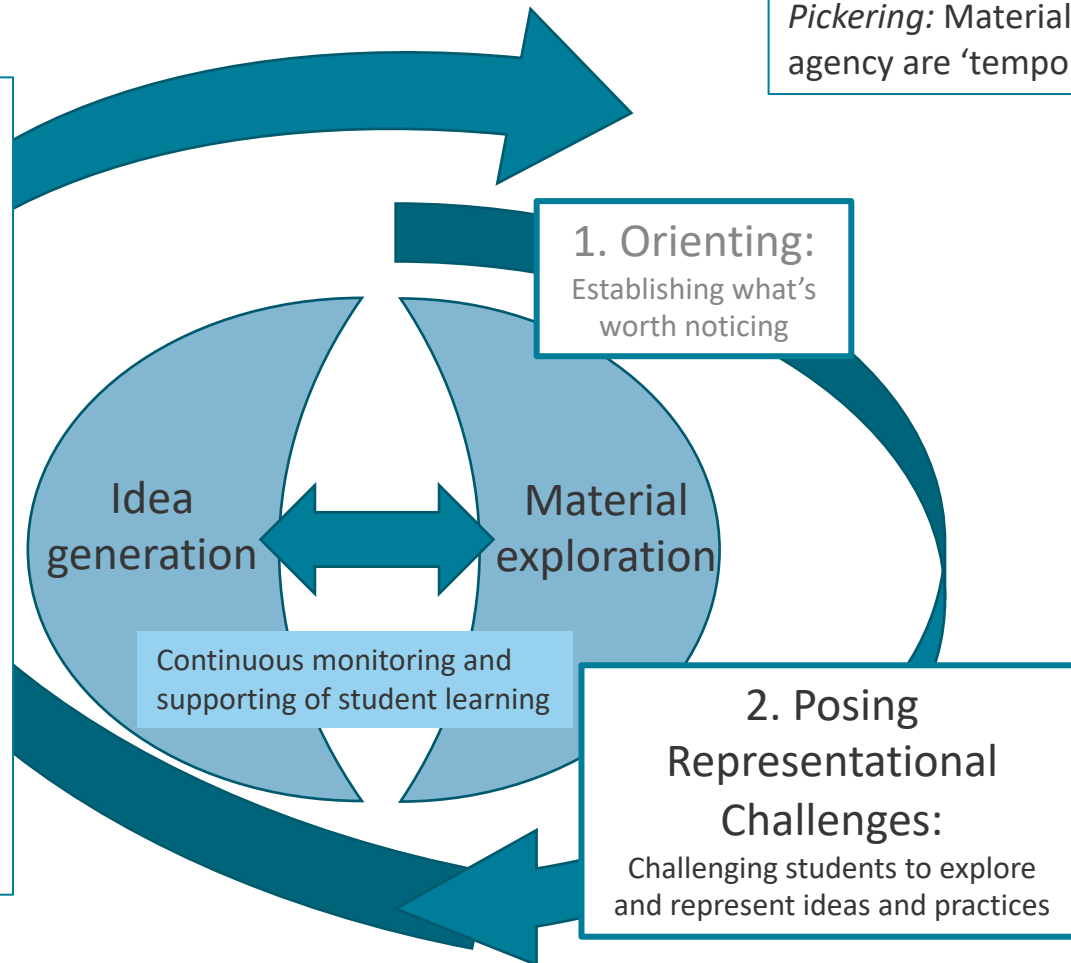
*Pickering:* Material
agency are 'tempo

1. Orienting:
Establishing what's worth noticing

Idea generation

Material exploration

Continuous monitoring and supporting of student learning

2. Posing Representational Challenges:
Challenging students to explore and represent ideas and practices